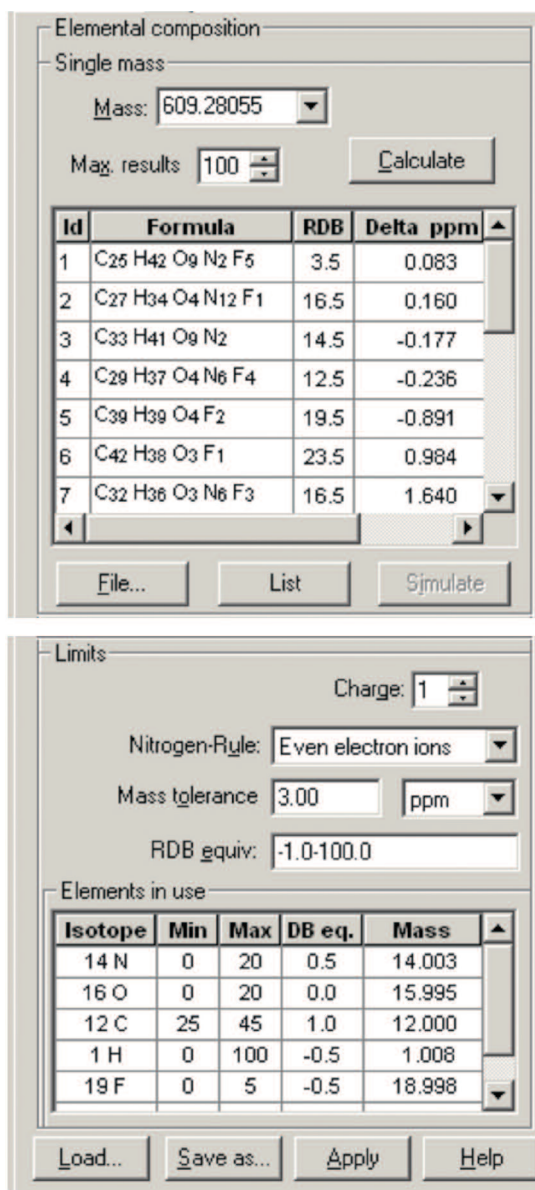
Elemental composition

Single mass

Mass: 609.28055

Max. results 100

Calculate

| Id | Formula | RDB | Delta ppm |
|---|---|---|---|
| 1 | $C_{25}H_{42}O_9N_2F_5$ | 3.5 | 0.083 |
| 2 | $C_{27}H_{34}O_4N_{12}F_1$ | 16.5 | 0.160 |
| 3 | $C_{33}H_{41}O_9N_2$ | 14.5 | -0.177 |
| 4 | $C_{29}H_{37}O_4N_6F_4$ | 12.5 | -0.236 |
| 5 | $C_{39}H_{39}O_4F_2$ | 19.5 | -0.891 |
| 6 | $C_{42}H_{38}O_3F_1$ | 23.5 | 0.984 |
| 7 | $C_{32}H_{36}O_3N_6F_3$ | 16.5 | 1.640 |

File... List Simulate

Limits

Charge: 1

Nitrogen-Rule: Even electron ions

Mass tolerance 3.00 ppm

RDB equiv: -1.0-100.0

Elements in use

| Isotope | Min | Max | DB eq. | Mass |
|---|---|---|---|---|
| 14 N | 0 | 20 | 0.5 | 14.003 |
| 16 O | 0 | 20 | 0.0 | 15.995 |
| 12 C | 25 | 45 | 1.0 | 12.000 |
| 1 H | 0 | 100 | -0.5 | 1.008 |
| 19 F | 0 | 5 | -0.5 | 18.998 |

Load... Save as... Apply Help